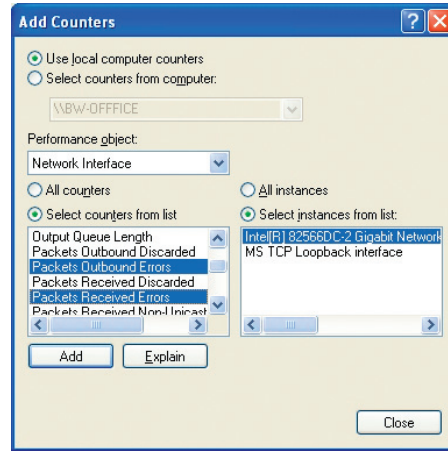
Add Counters

Use local computer counters
Select counters from computer:

\\BW-OFFFICE

Performance object:

Network Interface

All counters
Select counters from list

Output Queue Length
Packets Outbound Discarded
Packets Outbound Errors
Packets Received Discarded
Packets Received Errors
Packets Received Non-Unicast

All instances
Select instances from list:

Intel(R) 82566DC-2 Gigabit Network
MS TCP Loopback interface

Add
Explain

Close